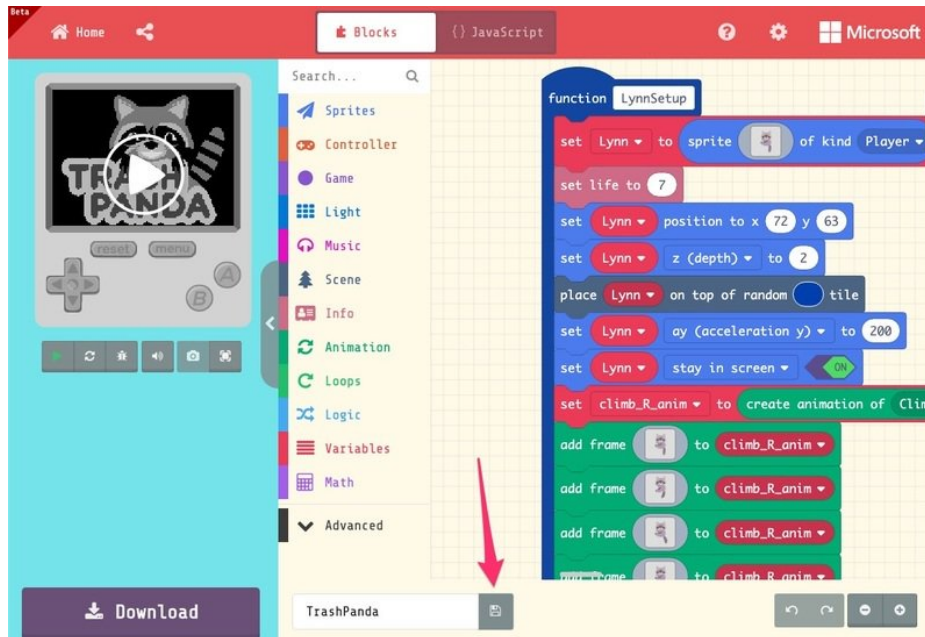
Beta
Home
Blocks
{} JavaScript
Microsoft

TRASH PANDA
reset menu
A
B

Search...
Sprites
Controller
Game
Light
Music
Scene
Info
Animation
Loops
Logic
Variables
Math
Advanced

function LynnSetup
set Lynn to sprite of kind Player
set life to 7
set Lynn position to x 72 y 63
set Lynn z (depth) to 2
place Lynn on top of random tile
set Lynn ay (acceleration y) to 200
set Lynn stay in screen ON
set climb_R_anim to create animation of Cli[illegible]
add frame to climb_R_anim
add frame to climb_R_anim
add frame to climb_R_anim
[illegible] to climb_R_anim

Download
TrashPanda